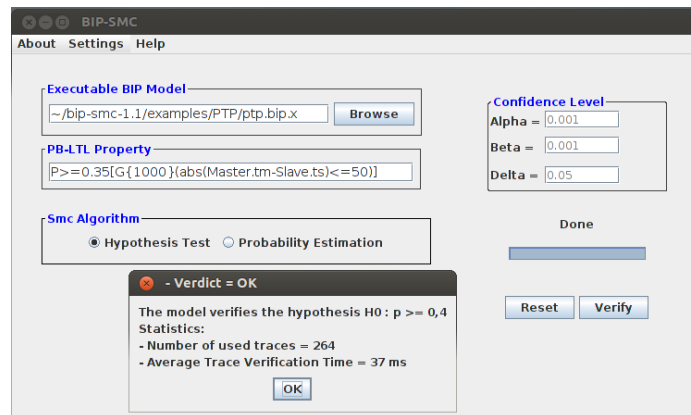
BIP-SMC

About Settings Help

Executable BIP Model

~/bip-smc-1.1/examples/PTP/ptp.bip.x

Browse

PB-LTL Property

P>=0.35[G{1000}(abs(Master.tm-Slave.ts)<=50)]

Smc Algorithm

Hypothesis Test

Probability Estimation

Confidence Level

Alpha = 0.001

Beta = 0.001

Delta = 0.05

Done

- Verdict = OK

The model verifies the hypothesis H0 : p >= 0,4
Statistics:
- Number of used traces = 264
- Average Trace Verification Time = 37 ms

OK

Reset

Verify